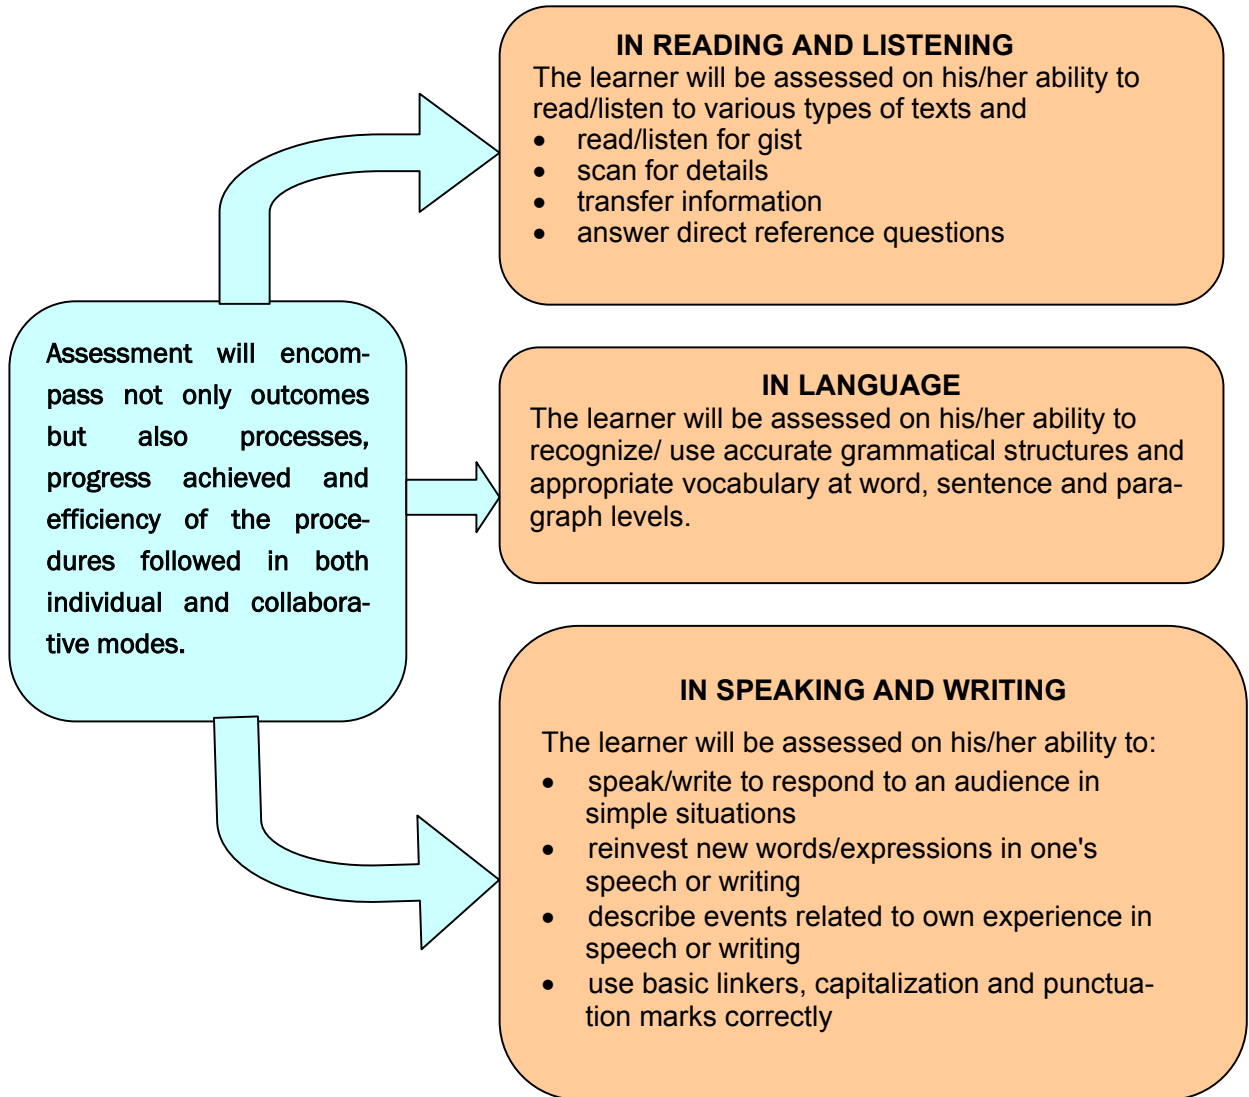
Assessment will encompass not only outcomes but also processes, progress achieved and efficiency of the procedures followed in both individual and collaborative modes.

IN READING AND LISTENING
The learner will be assessed on his/her ability to read/listen to various types of texts and
- read/listen for gist
- scan for details
- transfer information
- answer direct reference questions

IN LANGUAGE
The learner will be assessed on his/her ability to recognize/ use accurate grammatical structures and appropriate vocabulary at word, sentence and paragraph levels.

IN SPEAKING AND WRITING
The learner will be assessed on his/her ability to:
- speak/write to respond to an audience in simple situations
- reinvest new words/expressions in one's speech or writing
- describe events related to own experience in speech or writing
- use basic linkers, capitalization and punctuation marks correctly